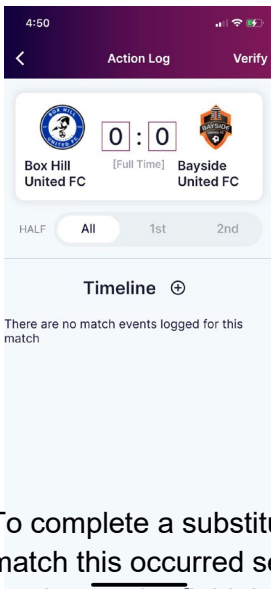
4:50

Action Log

Verify

BOX HILL UNITED FC

0 : 0

[Full Time]

BAYSIDE

Box Hill United FC

Bayside United FC

HALF

All

1st

2nd

Timeline ⊕

There are no match events logged for this match

To complete a substitu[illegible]
match this occurred s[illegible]